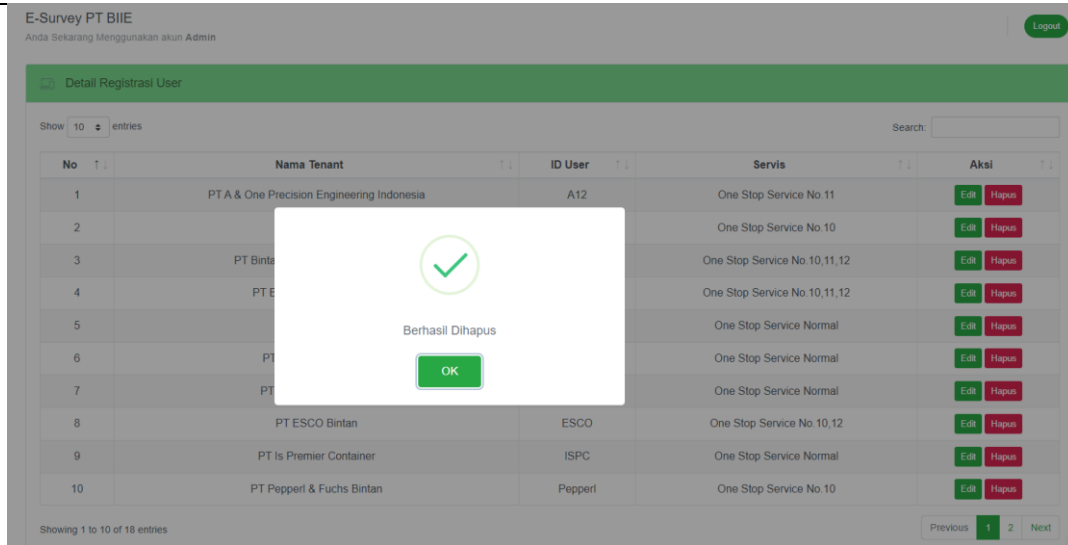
E-Survey PT BIIE
Anda Sekarang Menggunakan akun Admin

Logout

Detail Registrasi User

Show 10 entries

Search:

| No | Nama Tenant | ID User | Servis | Aksi |
|---|---|---|---|---|
| 1 | PT A & One Precision Engineering Indonesia | A12 | One Stop Service No.11 | Edit Hapus |
| 2 | | | One Stop Service No.10 | Edit Hapus |
| 3 | PT Binta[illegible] | | One Stop Service No.10,11,12 | Edit Hapus |
| 4 | PT E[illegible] | | One Stop Service No.10,11,12 | Edit Hapus |
| 5 | | | One Stop Service Normal | Edit Hapus |
| 6 | PT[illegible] | | One Stop Service Normal | Edit Hapus |
| 7 | PT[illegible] | | One Stop Service Normal | Edit Hapus |
| 8 | PT ESCO Bintan | ESCO | One Stop Service No.10,12 | Edit Hapus |
| 9 | PT Is Premier Container | ISPC | One Stop Service Normal | Edit Hapus |
| 10 | PT Pepperl & Fuchs Bintan | Pepperl | One Stop Service No.10 | Edit Hapus |

Berhasil Dihapus

OK

Showing 1 to 10 of 18 entries

Previous 1 2 Next